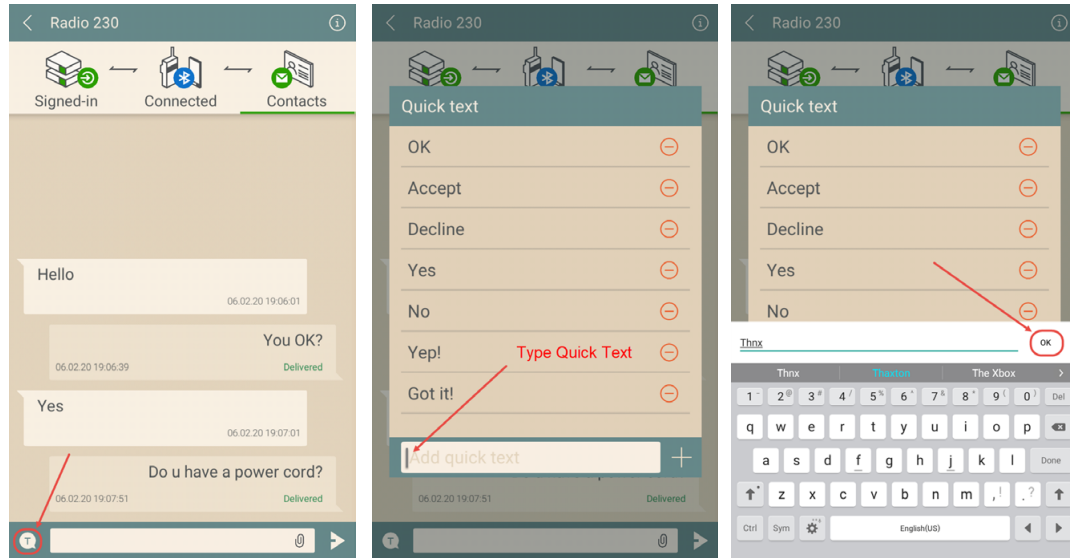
Radio 230

Signed-in Connected Contacts

Hello
06.02.20 19:06:01

You OK?
06.02.20 19:06:39 Delivered

Yes
06.02.20 19:07:01

Do u have a power cord?
06.02.20 19:07:51 Delivered

Radio 230

Quick text

OK

Accept

Decline

Yes

No

Yep!

Got it!

Type Quick Text

Add quick text

06.02.20 19:07:51 Delivered

Radio 230

Quick text

OK

Accept

Decline

Yes

No

Thnx

OK

Thnx Thaxton The Xbox

1 2 3 4 5 6 7 8 9 0 Del

q w e r t y u i o p

a s d f g h j k l Done

z x c v b n m , . ?

Ctrl Sym English(US)